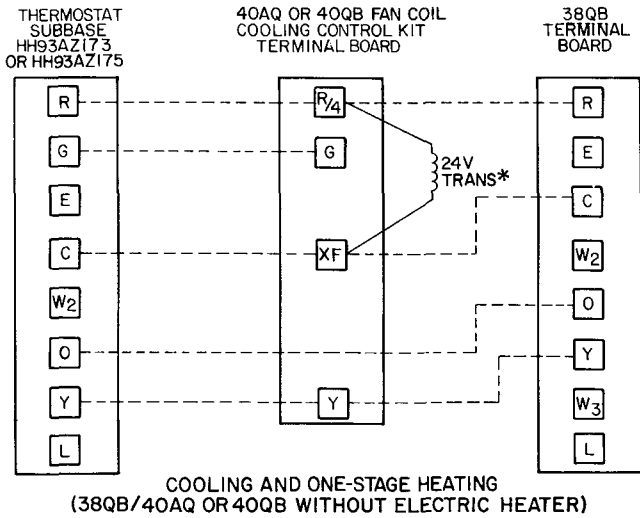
THERMOSTAT SUBBASE HH93AZ173 OR HH93AZ175

40AQ OR 40QB FAN COIL COOLING CONTROL KIT TERMINAL BOARD

38QB TERMINAL BOARD

R
G
E
C
$W_2$
O
Y
L

R/4
G
XF
Y

24V TRANS*

R
E
C
$W_2$
O
Y
$W_3$
L

COOLING AND ONE-STAGE HEATING
(38QB/40AQ OR 40QB WITHOUT ELECTRIC HEATER)